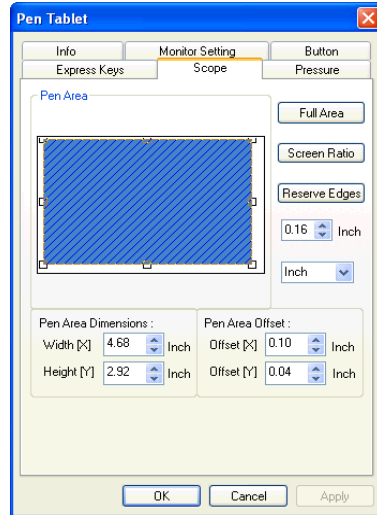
Pen Tablet

Info
Monitor Setting
Button
Express Keys
Scope
Pressure

Pen Area

Full Area
Screen Ratio
Reserve Edges
0.16 Inch
Inch

Pen Area Dimensions :
Width [X] 4.68 Inch
Height [Y] 2.92 Inch

Pen Area Offset :
Offset [X] 0.10 Inch
Offset [Y] 0.04 Inch

OK
Cancel
Apply